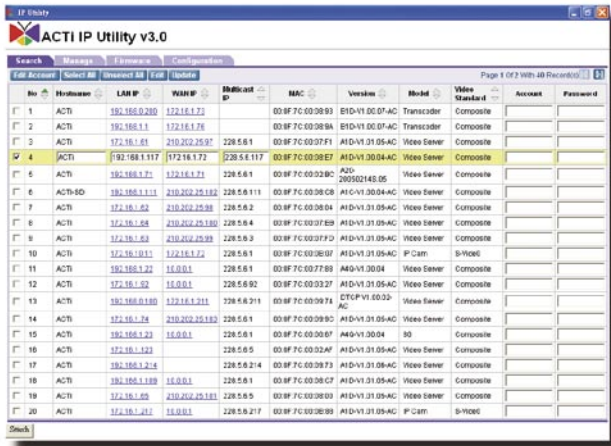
IP Utility

ACTi IP Utility v3.0

Search | Manage | Firmware | Configuration

Edit Account | Select All | Unselect All | Edit | Update

Page 1 Of 2 With 40 Record(s)

| | No | Hostname | LAN IP | WAN IP | Multicast IP | MAC | Version | Model | Video Standard | Account | Password |
|---|---|---|---|---|---|---|---|---|---|---|---|
| | 1 | ACTi | 192.168.0.280 | 172.16.1.73 | | 00:0F:7C:00:08:93 | E1D-V1.00.07-AC | Transcoder | Composite | | |
| | 2 | ACTi | 192.168.1.1 | 172.16.1.76 | | 00:0F:7C:00:08:9A | E1D-V1.00.07-AC | Transcoder | Composite | | |
| | 3 | ACTi | 172.16.1.61 | 210.202.25.97 | 228.5.6.1 | 00:0F:7C:00:07:F1 | A1D-V1.01.05-AC | Video Server | Composite | | |
| ☑ | 4 | ACTi | 192.168.1.117 | 172.16.1.72 | 228.5.6.117 | 00:0F:7C:00:07:E7 | A1D-V1.30.04-AC | Video Server | Composite | | |
| | 5 | ACTi | 172.16.1.71 | 172.16.1.71 | 228.5.6.1 | 00:0F:7C:00:02:BC | A2D-20050214B.05 | Video Server | Composite | | |
| | 6 | ACTi-SD | 192.168.1.111 | 210.202.25.182 | 228.5.6.111 | 00:0F:7C:00:08:C8 | A1C-V1.30.04-AC | Video Server | Composite | | |
| | 7 | ACTi | 172.16.1.68 | 210.202.25.98 | 228.5.6.2 | 00:0F:7C:00:08:04 | A1D-V1.01.05-AC | Video Server | Composite | | |
| | 8 | ACTi | 172.16.1.64 | 210.202.25.180 | 228.5.6.4 | 00:0F:7C:00:07:E9 | A1D-V1.01.05-AC | Video Server | Composite | | |
| | 9 | ACTi | 172.16.1.63 | 210.202.25.99 | 228.5.6.3 | 00:0F:7C:00:07:FD | A1D-V1.01.05-AC | Video Server | Composite | | |
| | 10 | ACTi | 172.16.1.111 | 172.16.1.72 | 228.5.6.1 | 00:0F:7C:00:08:07 | A1D-V1.01.05-AC | IP Cam | S-Video | | |
| | 11 | ACTi | 192.168.1.22 | 10.0.0.1 | 228.5.6.1 | 00:0F:7C:00:77:88 | A4G-V1.30.04 | Video Server | Composite | | |
| | 12 | ACTi | 172.16.1.92 | 10.0.0.1 | 228.5.6.92 | 00:0F:7C:00:03:27 | A1D-V1.01.05-AC | Video Server | Composite | | |
| | 13 | ACTi | 192.168.0.180 | 172.16.1.211 | 228.5.6.211 | 00:0F:7C:00:09:7A | DTCP-V1.00.33-AC | Video Server | Composite | | |
| | 14 | ACTi | 172.16.1.74 | 210.202.25.183 | 228.5.6.1 | 00:0F:7C:00:09:9C | A1D-V1.01.05-AC | Video Server | Composite | | |
| | 15 | ACTi | 192.168.1.23 | 10.0.0.1 | 228.5.6.1 | 00:0F:7C:00:00:67 | A4G-V1.30.04 | 80 | Composite | | |
| | 16 | ACTi | 172.16.1.123 | | 228.5.6.5 | 00:0F:7C:00:02:AF | A1D-V1.01.05-AC | Video Server | Composite | | |
| | 17 | ACTi | 192.168.1.214 | | 228.5.6.214 | 00:0F:7C:00:09:73 | A1D-V1.01.05-AC | Video Server | Composite | | |
| | 18 | ACTi | 192.168.1.189 | 10.0.0.1 | 228.5.6.1 | 00:0F:7C:00:08:C7 | A1D-V1.01.05-AC | Video Server | Composite | | |
| | 19 | ACTi | 172.16.1.65 | 210.202.25.181 | 228.5.6.5 | 00:0F:7C:00:08:03 | A1D-V1.01.05-AC | Video Server | Composite | | |
| | 20 | ACTi | 172.16.1.217 | 10.0.0.1 | 228.5.6.217 | 00:0F:7C:00:08:89 | A1D-V1.01.05-AC | IP Cam | S-Video | | |

Search